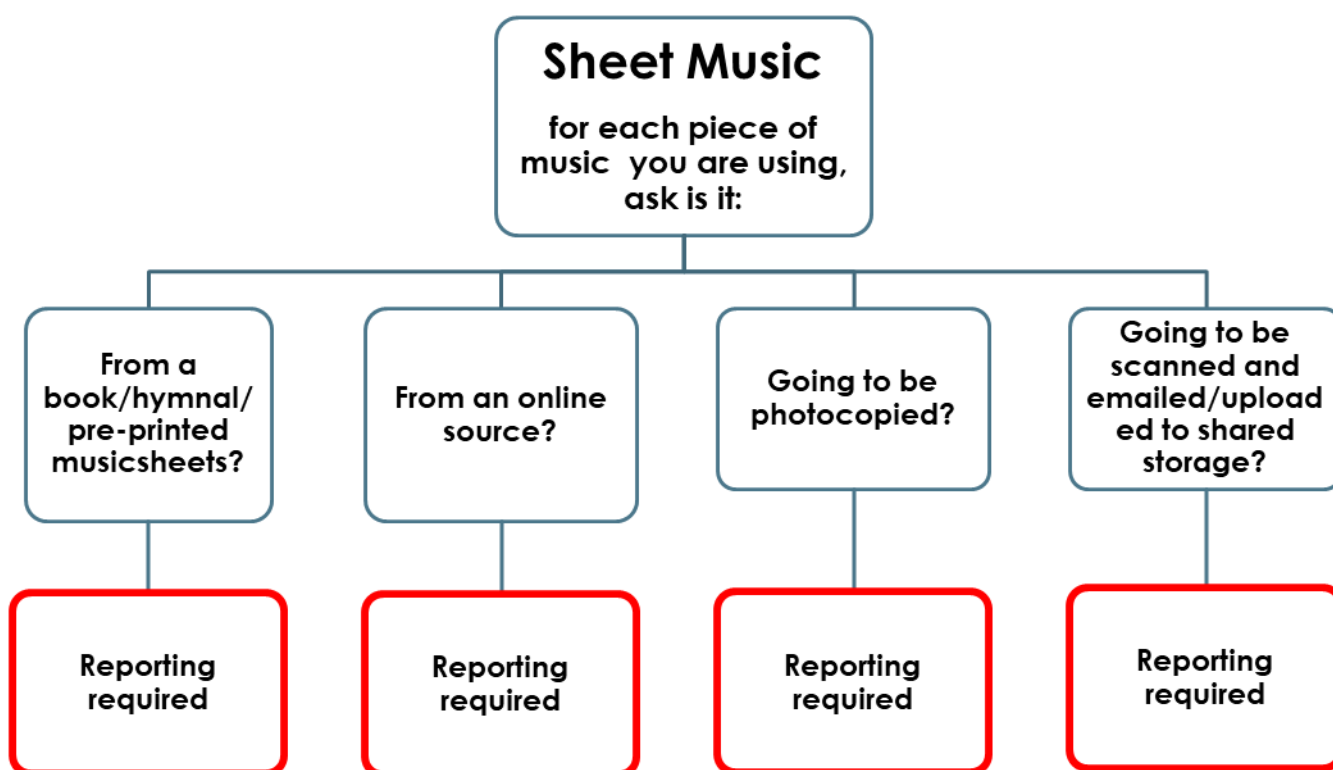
Sheet Music

for each piece of music you are using, ask is it:

From a book/hymnal/ pre-printed musicsheets?

From an online source?

Going to be photocopied?

Going to be scanned and emailed/uploaded to shared storage?

Reporting required

Reporting required

Reporting required

Reporting required